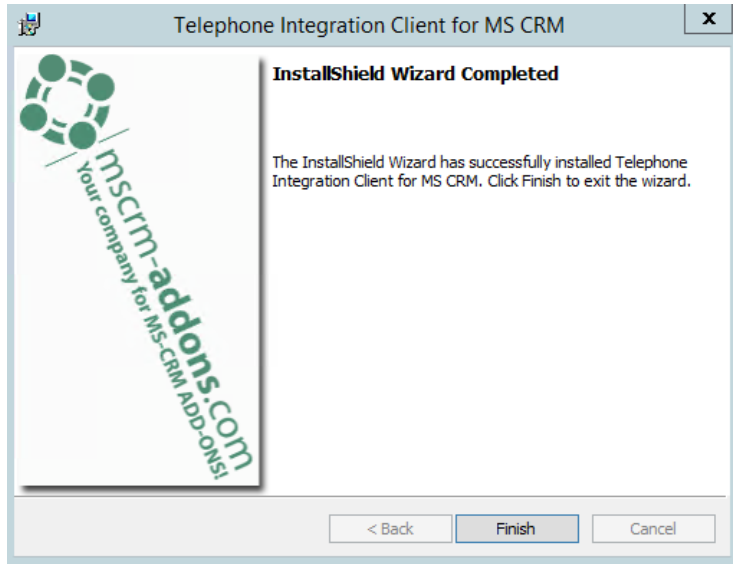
Telephone Integration Client for MS CRM

x

mscrm-addons.com
Your company for MS-CRM ADD-ONS!

InstallShield Wizard Completed

The InstallShield Wizard has successfully installed Telephone Integration Client for MS CRM. Click Finish to exit the wizard.

< Back

Finish

Cancel